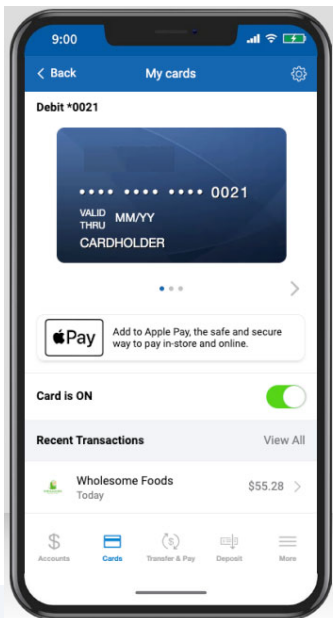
9:00

< Back My cards

Debit *0021

•••• •••• •••• 0021
VALID THRU MM/YY
CARDHOLDER

Pay Add to Apple Pay, the safe and secure way to pay in-store and online.

Card is ON

Recent Transactions View All

Wholesome Foods
Today
$55.28

Accounts Cards Transfer & Pay Deposit More